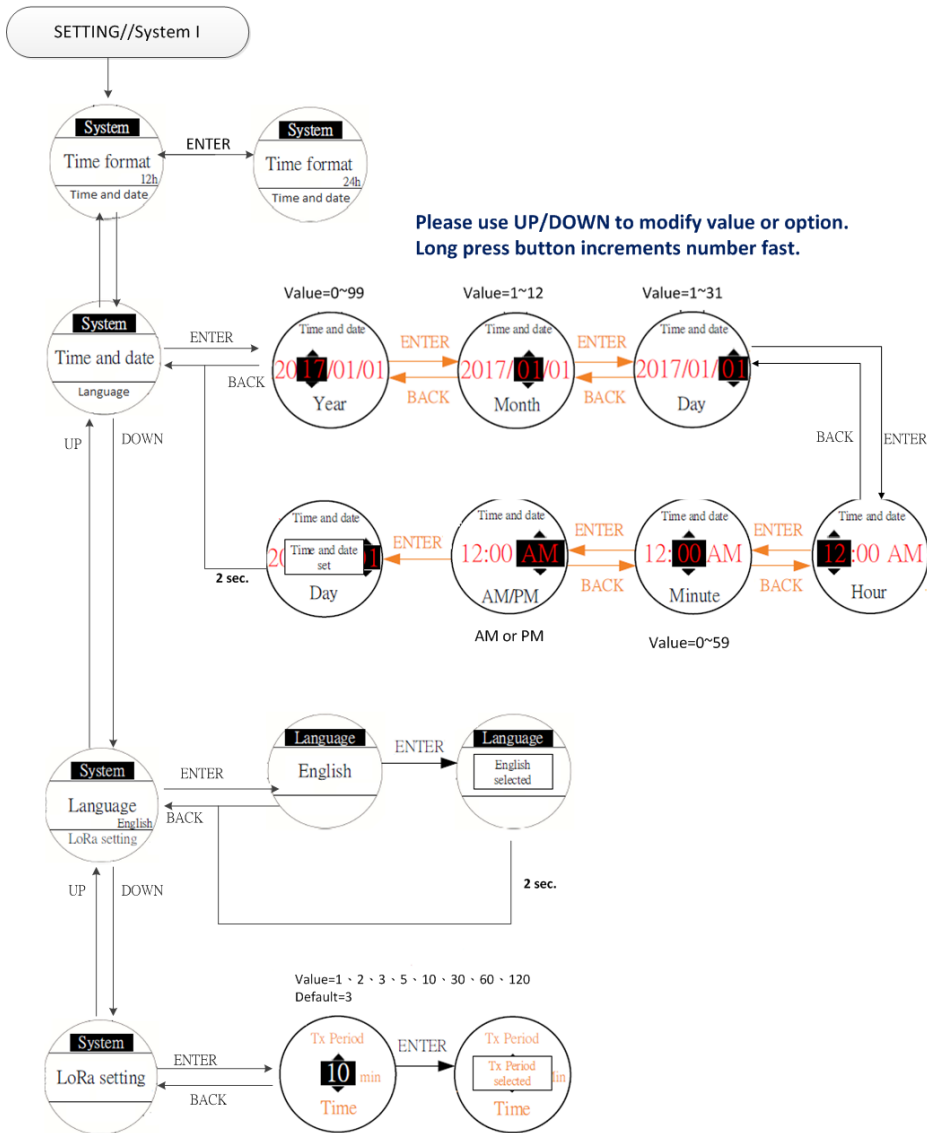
SETTING//System I

System
Time format
12h
Time and date

ENTER

System
Time format
24h
Time and date

Please use UP/DOWN to modify value or option.
Long press button increments number fast.

System
Time and date
Language

ENTER
BACK

Value=0~99
Time and date
2017/01/01
Year

ENTER
BACK

Value=1~12
Time and date
2017/01/01
Month

ENTER
BACK

Value=1~31
Time and date
2017/01/01
Day

BACK
ENTER

UP
DOWN

2 sec.

Time and date
20 Time and date set 1
Day

ENTER

Time and date
12:00 AM
AM/PM

AM or PM

ENTER
BACK

Time and date
12:00 AM
Minute

Value=0~59

ENTER
BACK

Time and date
12:00 AM
Hour

System
Language
English
LoRa setting

ENTER
BACK

Language
English

ENTER

Language
English selected

2 sec.

UP
DOWN

Value=1、2、3、5、10、30、60、120
Default=3

System
LoRa setting

ENTER
BACK

Tx Period
10 min
Time

ENTER

Tx Period
Tx Period selected
min
Time